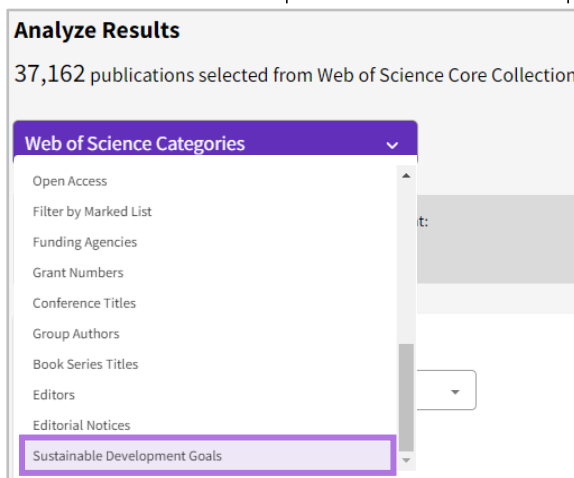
Analyze Results

37,162 publications selected from Web of Science Core Collection

Web of Science Categories

Open Access

Filter by Marked List

Funding Agencies

Grant Numbers

Conference Titles

Group Authors

Book Series Titles

Editors

Editorial Notices

Sustainable Development Goals

t: